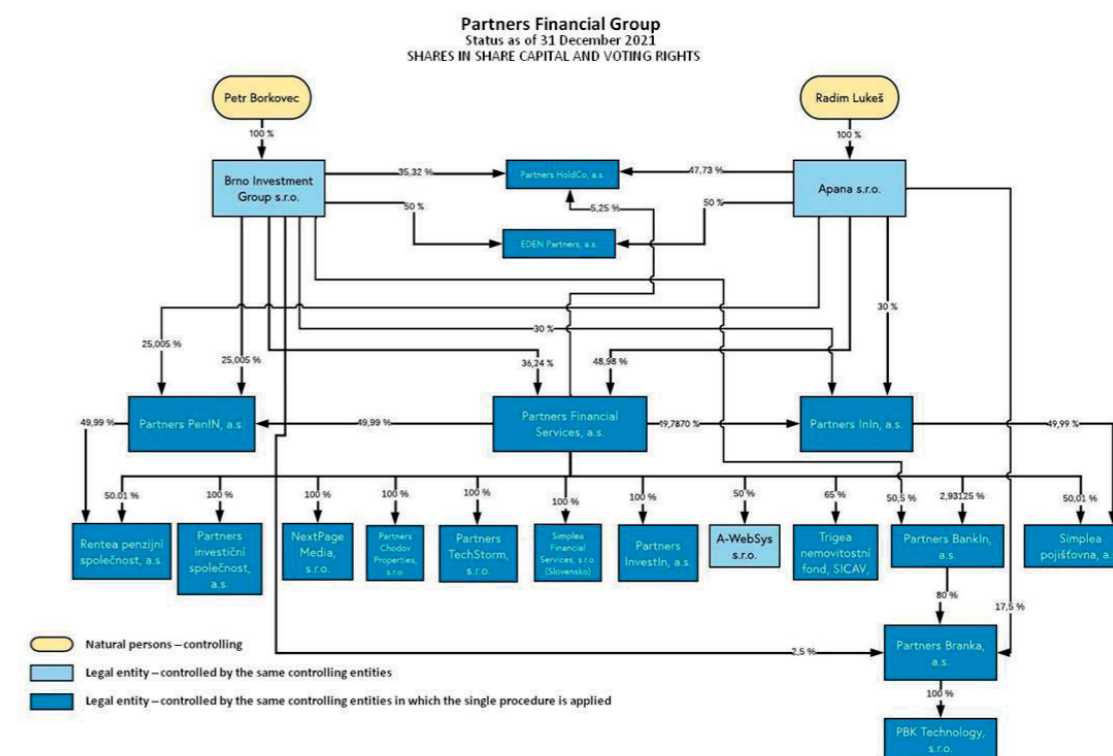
Partners Financial Group
Status as of 31 December 2021
SHARES IN SHARE CAPITAL AND VOTING RIGHTS

Petr Borkovec

100 %

Brno Investment Group s.r.o.

35,32 %

Partners HoldCo, a.s.

47,73 %

Radim Lukeš

100 %

Apana s.r.o.

5,25 %

50 %

EDEN Partners, a.s.

50 %

30 %

25,005 %

25,005 %

30 %

36,24 %

48,98 %

49,99 %

Partners PenIN, a.s.

49,99 %

Partners Financial Services, a.s.

19,7870 %

Partners InIn, a.s.

49,99 %

50,01 %

100 %

100 %

100 %

100 %

100 %

100 %

50 %

65 %

50,5 %

2,93125 %

50,01 %

Rentea penzijní společnost, a.s.

Partners investiční společnost, a.s.

NextPage Media, s.r.o.

Partners Chodov Properties, s.r.o.

Partners TechStorm, s.r.o.

Simplea Financial Services, s.r.o. (Slovensko)

Partners InvestIn, a.s.

A-WebSys s.r.o.

Trigea nemovitostní fond, SICAV,

Partners BankIn, a.s.

Simplea pojišťovna, a.

80 %

17,5 %

Natural persons – controlling

Legal entity – controlled by the same controlling entities

Legal entity – controlled by the same controlling entities in which the single procedure is applied

2,5 %

Partners Branka, a.s.

100 %

PBK Technology, s.r.o.